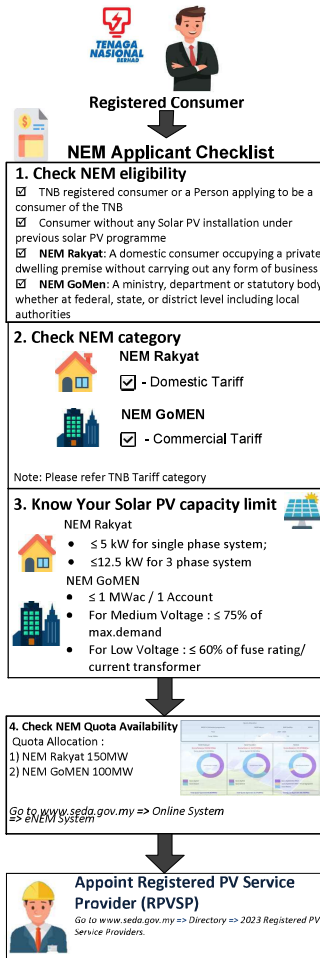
TENAGA NASIONAL BERHAD

Registered Consumer

NEM Applicant Checklist

1. Check NEM eligibility

☑ TNB registered consumer or a Person applying to be a consumer of the TNB

☑ Consumer without any Solar PV installation under previous solar PV programme

☑ **NEM Rakyat**: A domestic consumer occupying a private dwelling premise without carrying out any form of business

☑ **NEM GoMen**: A ministry, department or statutory body whether at federal, state, or district level including local authorities

2. Check NEM category

NEM Rakyat

☑ - Domestic Tariff

NEM GoMEN

☑ - Commercial Tariff

Note: Please refer TNB Tariff category

3. Know Your Solar PV capacity limit

NEM Rakyat

- ≤ 5 kW for single phase system;
- ≤12.5 kW for 3 phase system

NEM GoMEN

- ≤ 1 MWac / 1 Account
- For Medium Voltage : ≤ 75% of max.demand
- For Low Voltage : ≤ 60% of fuse rating/ current transformer

4. Check NEM Quota Availability

Quota Allocation :

1) NEM Rakyat 150MW

2) NEM GoMEN 100MW

Go to www.seda.gov.my => Online System => eNEM System

Appoint Registered PV Service Provider (RPVSP)

Go to www.seda.gov.my => Directory => 2023 Registered PV Service Providers.